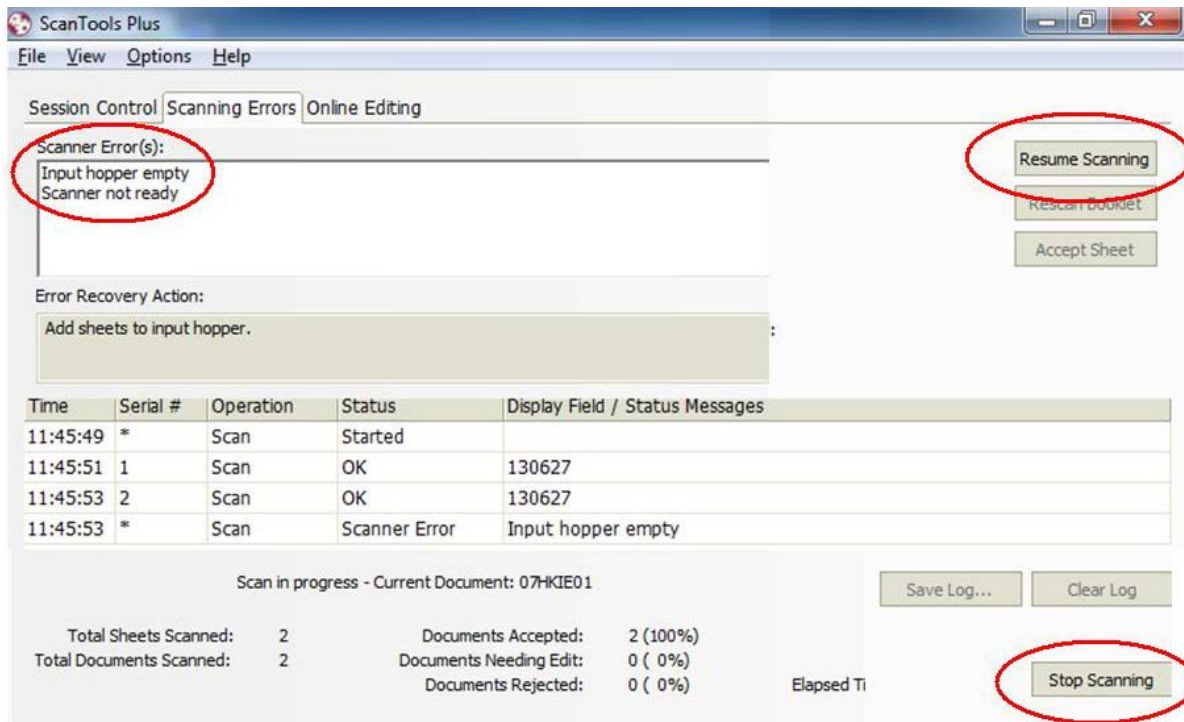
ScanTools Plus

File View Options Help

Session Control Scanning Errors Online Editing

Scanner Error(s):
Input hopper empty
Scanner not ready

Resume Scanning

Rescan booklet

Accept Sheet

Error Recovery Action:

Add sheets to input hopper.

| Time | Serial # | Operation | Status | Display Field / Status Messages |
|---|---|---|---|---|
| 11:45:49 | * | Scan | Started | |
| 11:45:51 | 1 | Scan | OK | 130627 |
| 11:45:53 | 2 | Scan | OK | 130627 |
| 11:45:53 | * | Scan | Scanner Error | Input hopper empty |

Scan in progress - Current Document: 07HKIE01

Save Log... Clear Log

Total Sheets Scanned: 2
Total Documents Scanned: 2

Documents Accepted: 2 (100%)
Documents Needing Edit: 0 ( 0%)
Documents Rejected: 0 ( 0%)

Elapsed Ti

Stop Scanning